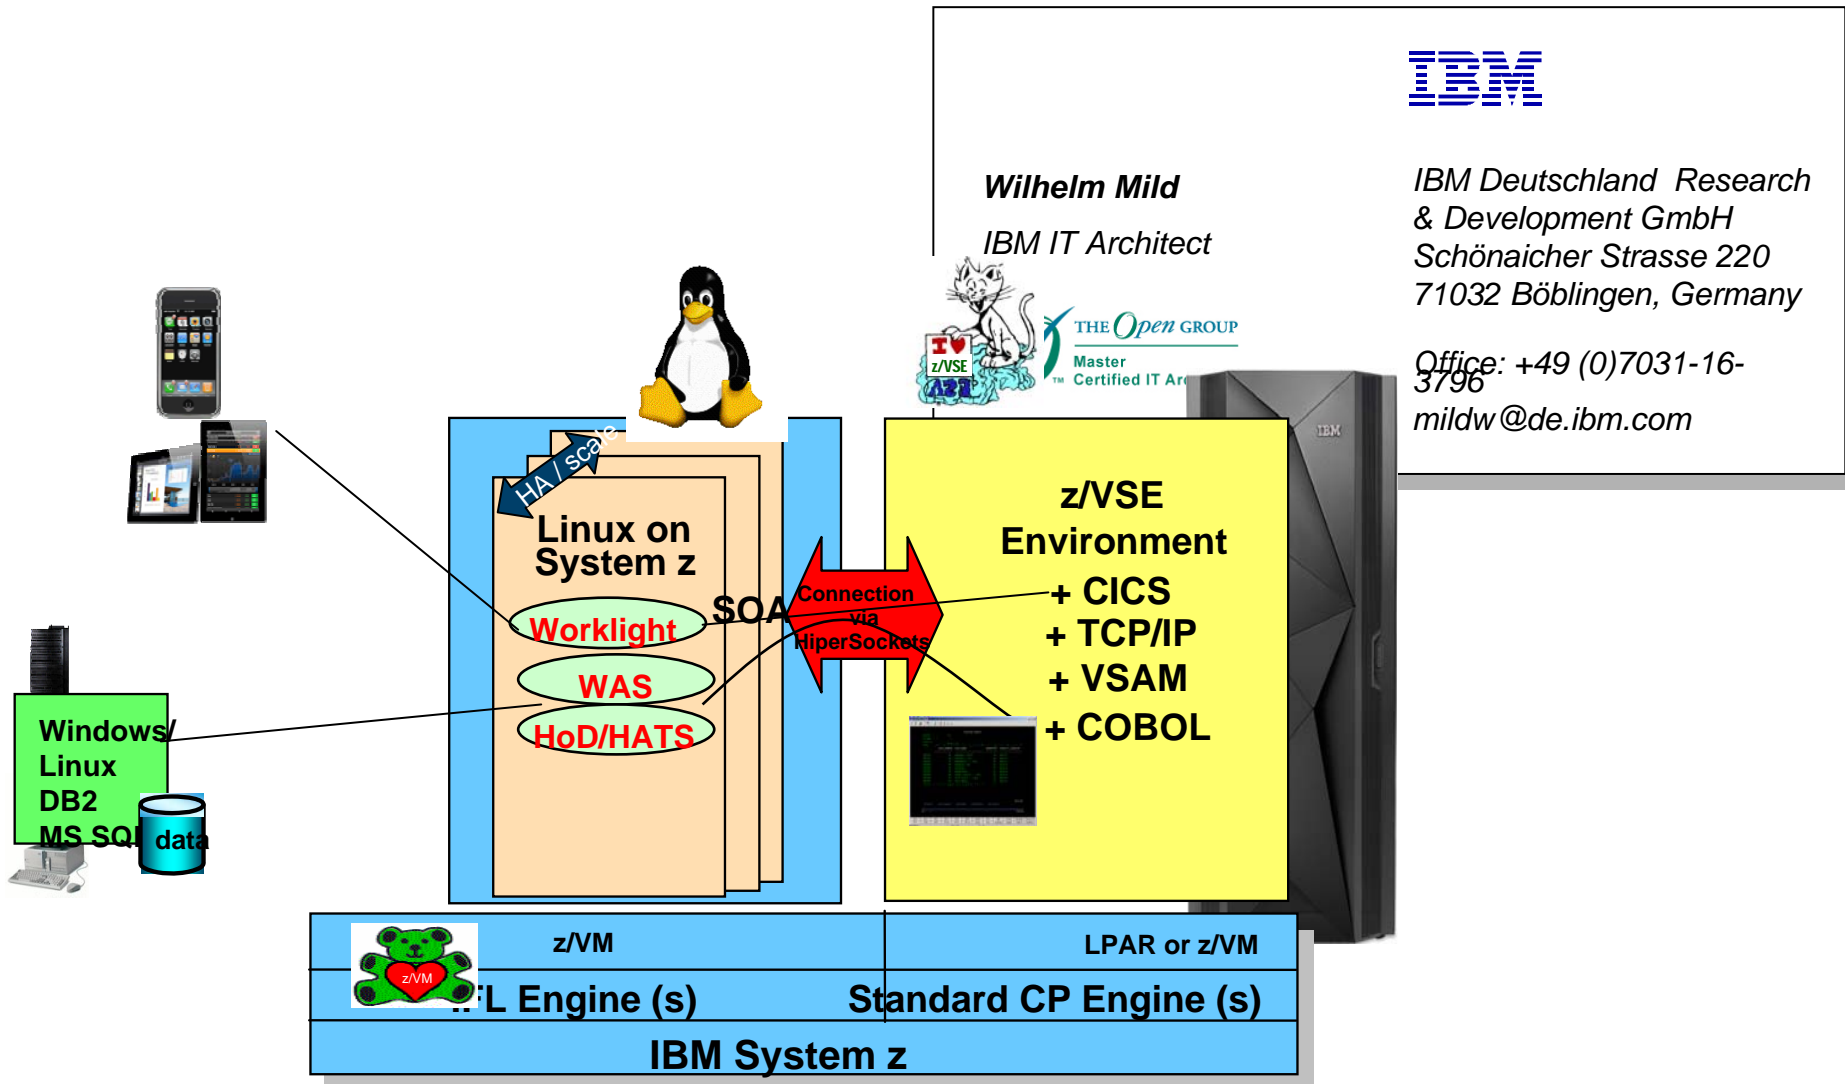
IBM

Wilhelm Mild

IBM IT Architect

IBM Deutschland Research & Development GmbH
Schönaicher Strasse 220
71032 Böblingen, Germany

Office: +49 (0)7031-16-3796
mildw@de.ibm.com

THE Open GROUP
Master Certified IT Ar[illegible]

I ♥ z/VSE

HA / scale

Linux on System z

Worklight

WAS

HoD/HATS

SOA

Connection via HiperSockets

z/VSE Environment
+ CICS
+ TCP/IP
+ VSAM
+ COBOL

Windows/
Linux
DB2
MS SQL

data

z/VM

LPAR or z/VM

z/VM

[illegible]FL Engine (s)

Standard CP Engine (s)

IBM System z